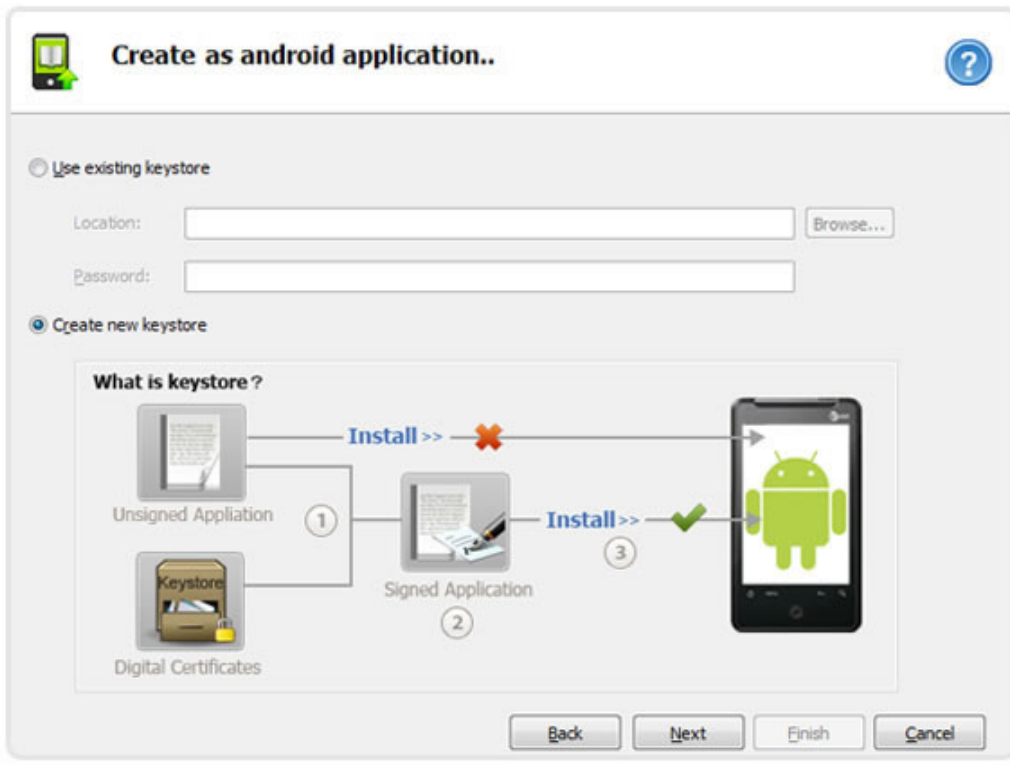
Create as android application..

?

Use existing keystore

Location:

Browse...

Password:

Create new keystore

What is keystore?

Install >>

Unsigned Appliation

1

Install >>

3

Keystore

Signed Application

2

Digital Certificates

Back

Next

Finish

Cancel